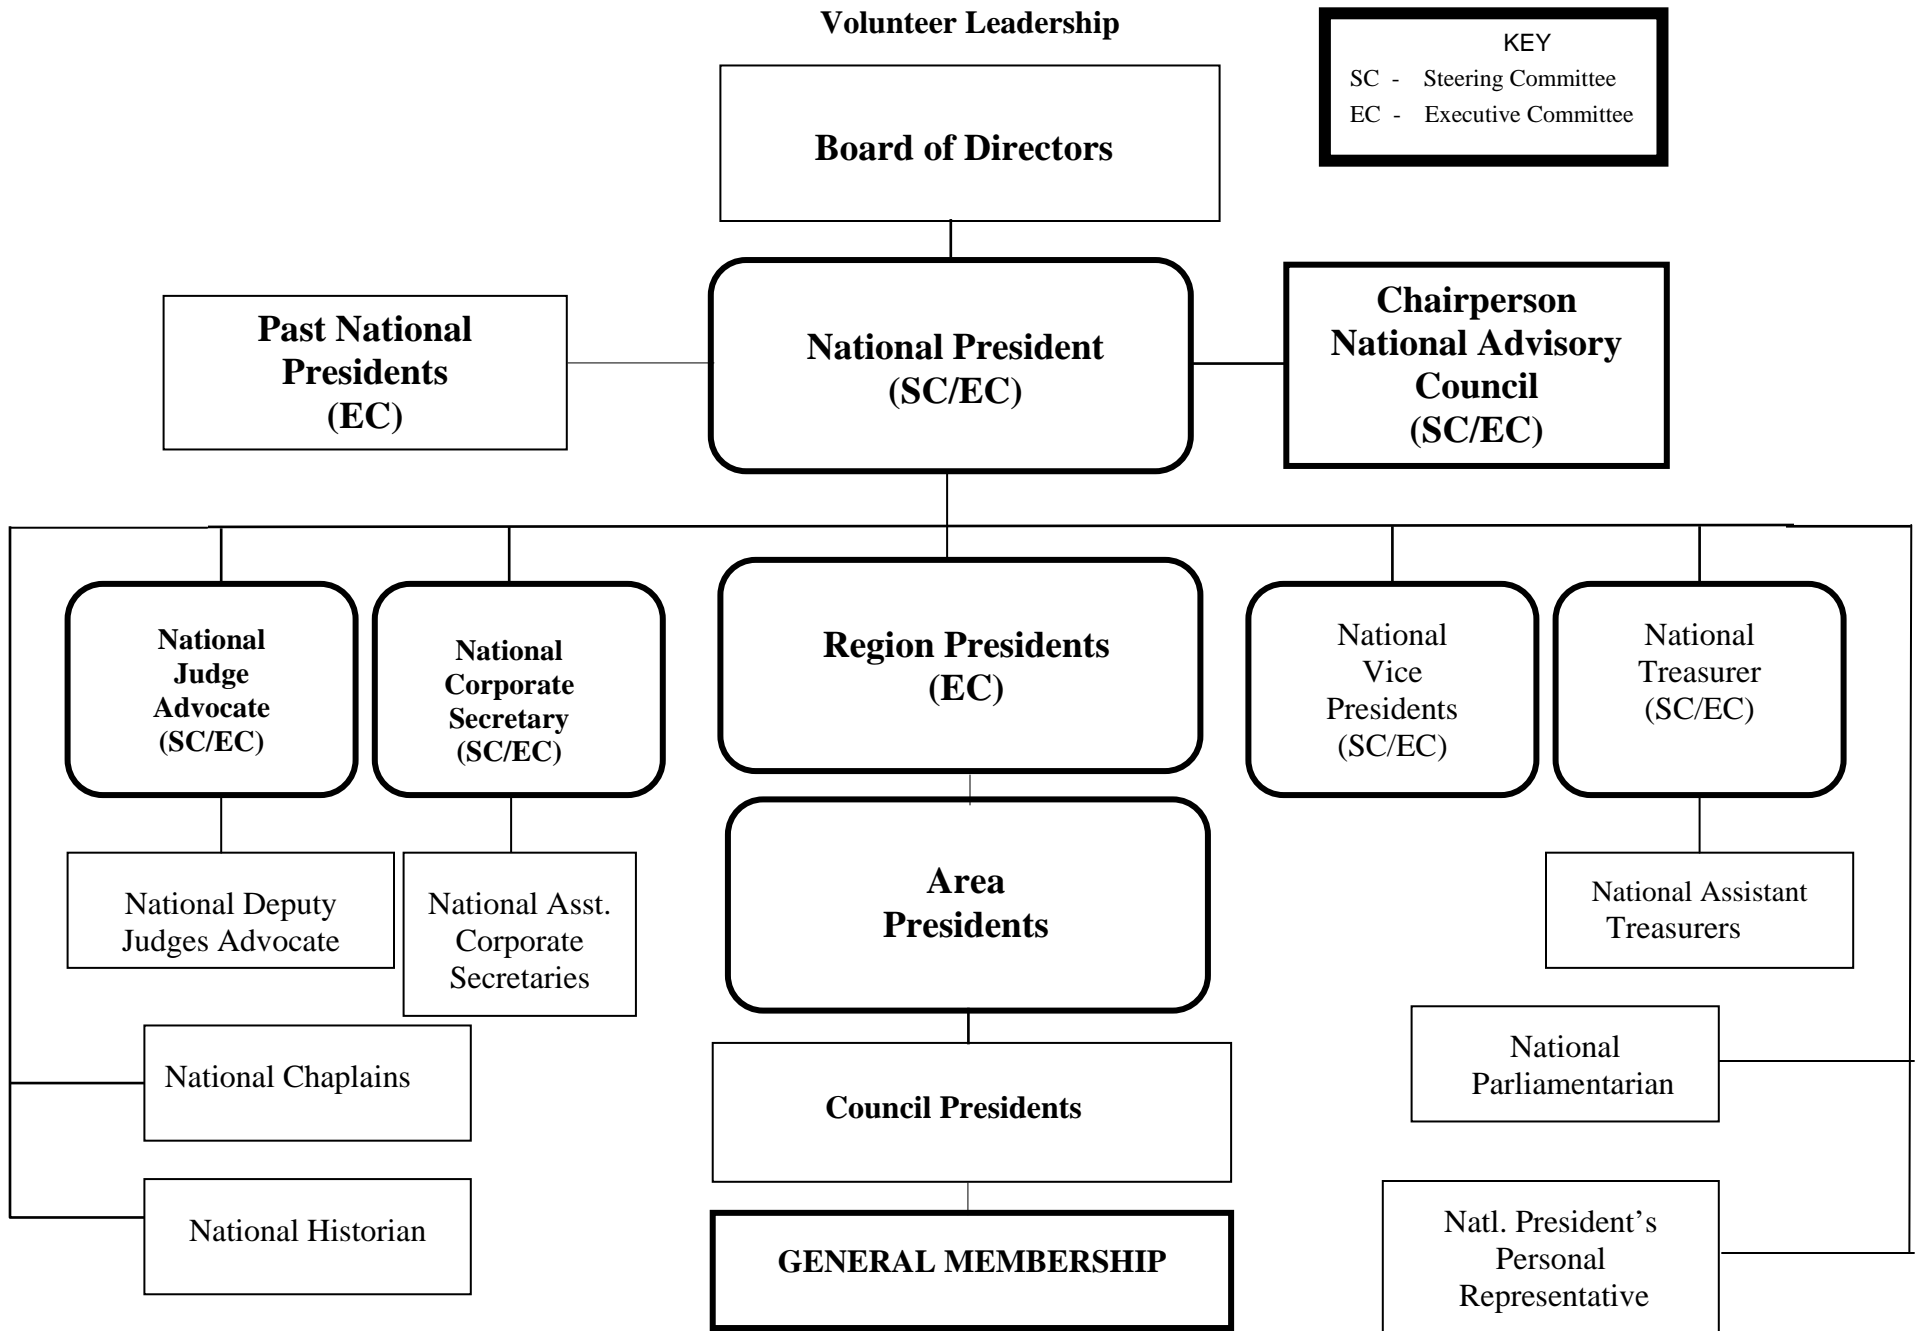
Volunteer Leadership

KEY
SC - Steering Committee
EC - Executive Committee

Board of Directors

Past National Presidents (EC)

National President (SC/EC)

Chairperson National Advisory Council (SC/EC)

National Judge Advocate (SC/EC)

National Corporate Secretary (SC/EC)

Region Presidents (EC)

National Vice Presidents (SC/EC)

National Treasurer (SC/EC)

National Deputy Judges Advocate

National Asst. Corporate Secretaries

Area Presidents

National Assistant Treasurers

National Chaplains

Council Presidents

National Parliamentarian

National Historian

GENERAL MEMBERSHIP

Natl. President's Personal Representative